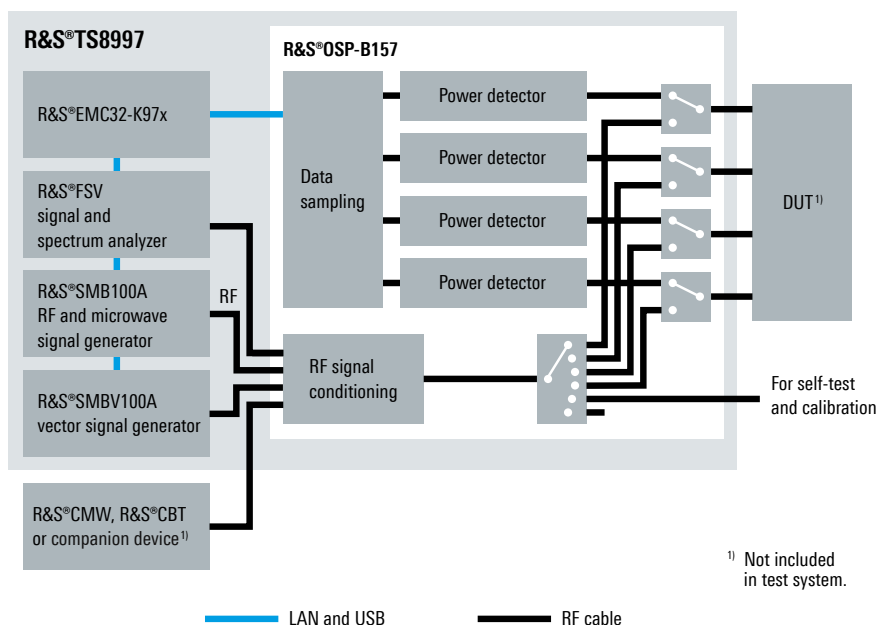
R&S®TS8997

R&S®OSP-B157

R&S®EMC32-K97x

Data sampling

Power detector

Power detector

Power detector

Power detector

DUT$^{1)}$

R&S®FSV signal and spectrum analyzer

R&S®SMB100A RF and microwave signal generator

RF

R&S®SMBV100A vector signal generator

RF signal conditioning

For self-test and calibration

R&S®CMW, R&S®CBT or companion device$^{1)}$

$^{1)}$ Not included in test system.

LAN and USB

RF cable